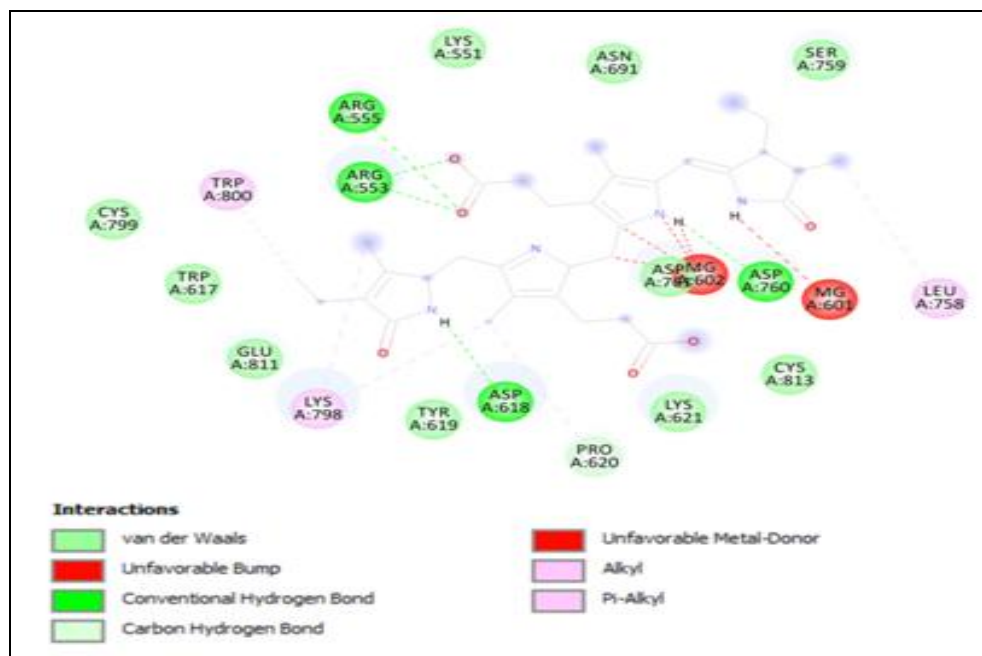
LYS A:551

ASN A:691

SER A:759

ARG A:555

ARG A:553

TRP A:800

CYS A:799

TRP A:617

ASP A:761

MG A:602

ASP A:760

MG A:601

LEU A:758

GLU A:811

LYS A:798

TYR A:619

ASP A:618

LYS A:621

CYS A:813

PRO A:620

O

O

N

H

H

O

N

N

H

O

O

O

Interactions

van der Waals

Unfavorable Bump

Conventional Hydrogen Bond

Carbon Hydrogen Bond

Unfavorable Metal-Donor

Alkyl

Pi-Alkyl